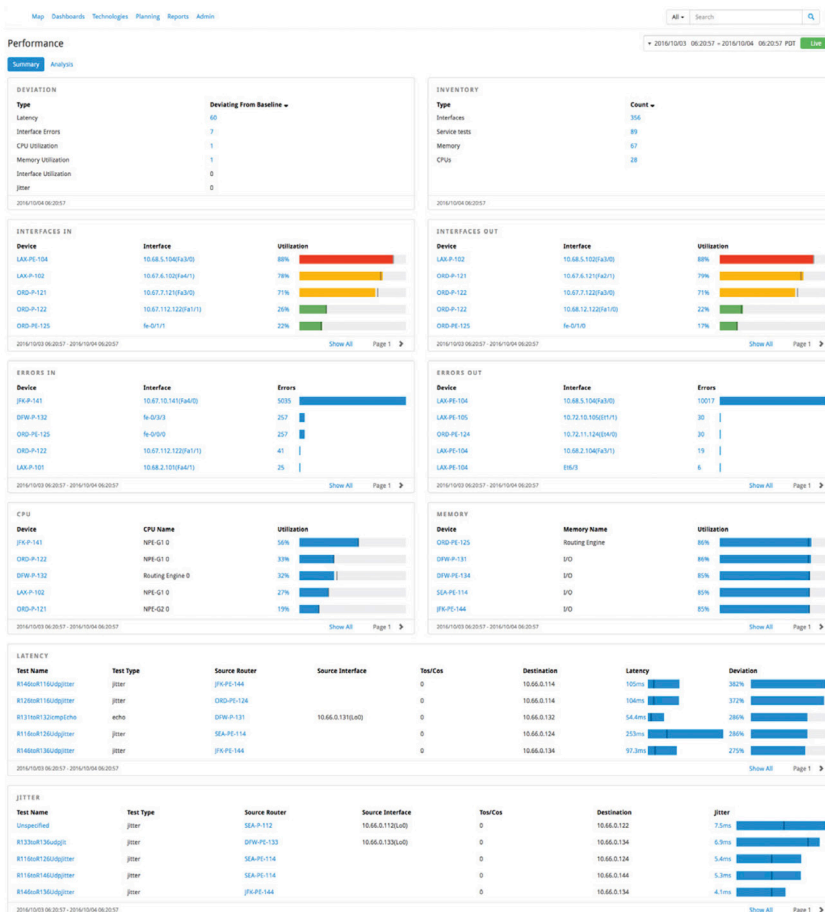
Map Dashboards Technologies Planning Reports Admin

All ▾ Search

Performance

▾ 2016/10/03 06:20:57 – 2016/10/04 06:20:57 PDT Live

Summary Analysis

DEVIATION

| Type | Deviating From Baseline ▾ |
|---|---|
| Latency | 60 |
| Interface Errors | 7 |
| CPU Utilization | 1 |
| Memory Utilization | 1 |
| Interface Utilization | 0 |
| Jitter | 0 |

2016/10/04 06:20:57

INVENTORY

| Type | Count ▾ |
|---|---|
| Interfaces | 356 |
| Service tests | 89 |
| Memory | 67 |
| CPUs | 28 |

2016/10/04 06:20:57

INTERFACES IN

| Device | Interface | Utilization |
|---|---|---|
| LAX-PE-104 | 10.68.5.104(Fa3/0) | 88% |
| LAX-P-102 | 10.67.6.102(Fa4/1) | 76% |
| ORD-P-121 | 10.67.7.121(Fa3/0) | 71% |
| ORD-P-122 | 10.67.112.122(Fa1/1) | 26% |
| ORD-PE-125 | fe-0/1/1 | 22% |

2016/10/03 06:20:57 - 2016/10/04 06:20:57 Show All Page 1

INTERFACES OUT

| Device | Interface | Utilization |
|---|---|---|
| LAX-P-102 | 10.68.5.102(Fa3/0) | 88% |
| ORD-P-121 | 10.67.6.121(Fa2/1) | 79% |
| ORD-P-122 | 10.67.7.122(Fa3/0) | 71% |
| ORD-P-122 | 10.68.12.122(Fa1/0) | 22% |
| ORD-PE-125 | fe-0/1/0 | 17% |

2016/10/03 06:20:57 - 2016/10/04 06:20:57 Show All Page 1

ERRORS IN

| Device | Interface | Errors |
|---|---|---|
| JFK-P-141 | 10.67.10.141(Fa4/0) | 5035 |
| DFW-P-132 | fe-0/3/3 | 257 |
| ORD-PE-125 | fe-0/0/0 | 257 |
| ORD-P-122 | 10.67.112.122(Fa1/1) | 41 |
| LAX-P-101 | 10.68.2.101(Fa4/1) | 25 |

2016/10/03 06:20:57 - 2016/10/04 06:20:57 Show All Page 1

ERRORS OUT

| Device | Interface | Errors |
|---|---|---|
| LAX-PE-104 | 10.68.5.104(Fa3/0) | 10017 |
| LAX-PE-105 | 10.72.10.105(Et1/1) | 30 |
| ORD-PE-124 | 10.72.11.124(Et4/0) | 30 |
| LAX-PE-104 | 10.68.2.104(Fa5/1) | 19 |
| LAX-PE-104 | Et6/3 | 6 |

2016/10/03 06:20:57 - 2016/10/04 06:20:57 Show All Page 1

CPU

| Device | CPU Name | Utilization |
|---|---|---|
| JFK-P-141 | NPE-G1 0 | 56% |
| ORD-P-122 | NPE-G1 0 | 33% |
| DFW-P-132 | Routing Engine 0 | 32% |
| LAX-P-102 | NPE-G1 0 | 27% |
| ORD-P-121 | NPE-G2 0 | 19% |

2016/10/03 06:20:57 - 2016/10/04 06:20:57 Show All Page 1

MEMORY

| Device | Memory Name | Utilization |
|---|---|---|
| ORD-PE-125 | Routing Engine | 86% |
| DFW-P-131 | I/O | 86% |
| DFW-PE-134 | I/O | 85% |
| SEA-PE-114 | I/O | 85% |
| JFK-PE-144 | I/O | 85% |

2016/10/03 06:20:57 - 2016/10/04 06:20:57 Show All Page 1

LATENCY

| Test Name | Test Type | Source Router | Source Interface | Tos/Cos | Destination | Latency | Deviation |
|---|---|---|---|---|---|---|---|
| R146toR116Udpjitter | jitter | JFK-PE-144 | | 0 | 10.66.0.114 | 105ms | 382% |
| R126toR116Udpjitter | jitter | ORD-PE-124 | | 0 | 10.66.0.114 | 104ms | 372% |
| R131toR132icmpEcho | echo | DFW-P-131 | 10.66.0.131(Lo0) | 0 | 10.66.0.132 | 54.4ms | 286% |
| R116toR126Udpjitter | jitter | SEA-PE-114 | | 0 | 10.66.0.124 | 253ms | 286% |
| R146toR136Udpjitter | jitter | JFK-PE-144 | | 0 | 10.66.0.134 | 97.3ms | 275% |

2016/10/03 06:20:57 - 2016/10/04 06:20:57 Show All Page 1

JITTER

| Test Name | Test Type | Source Router | Source Interface | Tos/Cos | Destination | Jitter |
|---|---|---|---|---|---|---|
| Unspecified | jitter | SEA-P-112 | 10.66.0.112(Lo0) | 0 | 10.66.0.122 | 7.5ms |
| R133toR136udpJit | jitter | DFW-PE-133 | 10.66.0.133(Lo0) | 0 | 10.66.0.134 | 6.9ms |
| R116toR126Udpjitter | jitter | SEA-PE-114 | | 0 | 10.66.0.124 | 5.4ms |
| R116toR146Udpjitter | jitter | SEA-PE-114 | | 0 | 10.66.0.144 | 5.3ms |
| R146toR136Udpjitter | jitter | JFK-PE-144 | | 0 | 10.66.0.134 | 4.1ms |

2016/10/03 06:20:57 - 2016/10/04 06:20:57 Show All Page 1